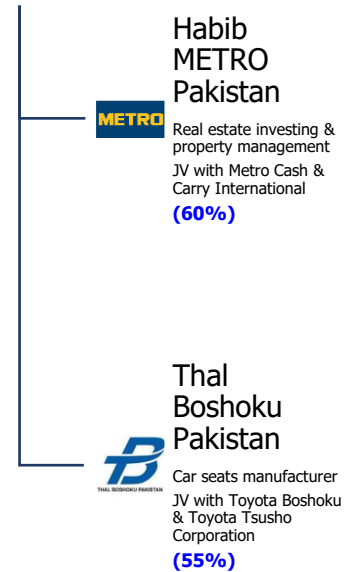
METRO

Habib METRO Pakistan

Real estate investing & property management

JV with Metro Cash & Carry International

(60%)

THAL BOSHOKU PAKISTAN

Thal Boshoku Pakistan

Car seats manufacturer

JV with Toyota Boshoku & Toyota Tsusho Corporation

(55%)